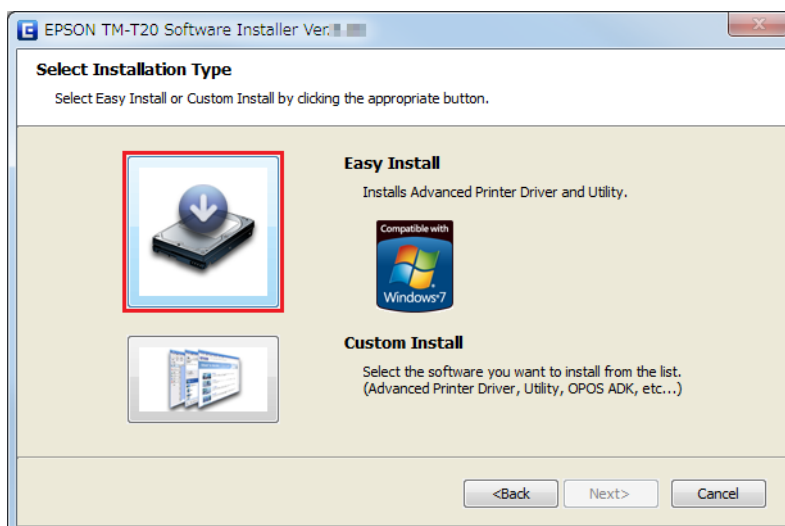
EPSON TM-T20 Software Installer Ver.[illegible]

Select Installation Type

Select Easy Install or Custom Install by clicking the appropriate button.

Easy Install

Installs Advanced Printer Driver and Utility.

Compatible with

Windows 7

Custom Install

Select the software you want to install from the list. (Advanced Printer Driver, Utility, OPOS ADK, etc...)

<Back

Next>

Cancel